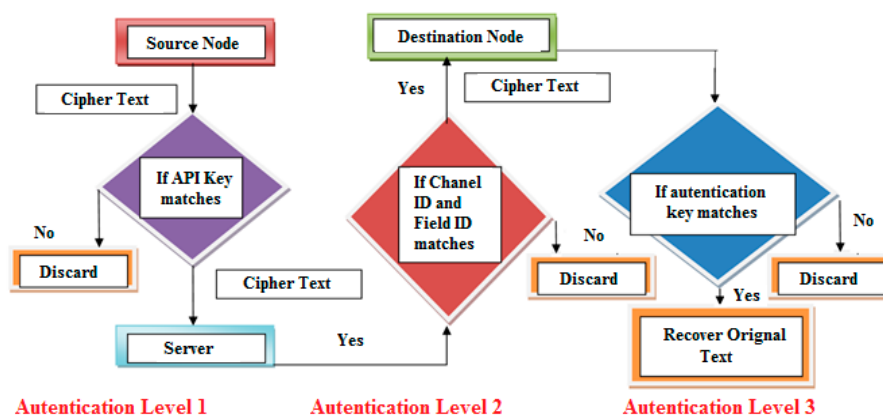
Source Node

Cipher Text

If API Key matches

No

Discard

Cipher Text

Server

Yes

Destination Node

Yes

Cipher Text

If Chanel ID and Field ID matches

No

Discard

If autentication key matches

No

Discard

Yes

Recover Orignal Text

Autentication Level 1

Autentication Level 2

Autentication Level 3